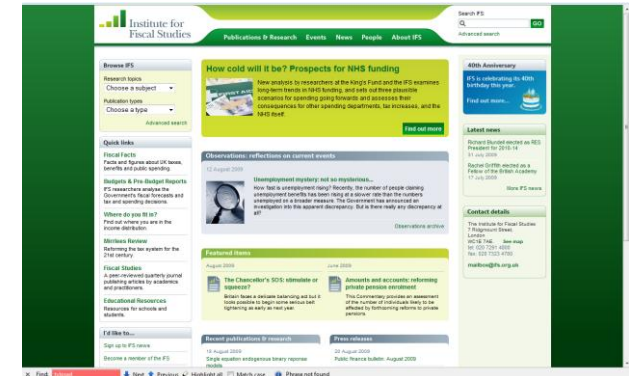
Institute for Fiscal Studies

Search IFS
GO
Advanced search

Publications & Research   Events   News   People   About IFS

Browse IFS
Research topics
Choose a subject
Publication types
Choose a type
Advanced search

Quick links

Fiscal Facts
Facts and figures about UK taxes, benefits and public spending.

Budgets & Pre-Budget Reports
IFS researchers analyse the Government's fiscal forecasts and tax and spending decisions.

Where do fit in?
Find out where you are in the income distribution.

Mirrlees Review
Reforming the tax system for the 21st century.

Fiscal Studies
A peer-reviewed quarterly journal publishing articles by academics and practitioners.

Educational Resources
Resources for schools and students.

I'd like to...
Sign up to IFS news
Become a member of the IFS

How cold will it be? Prospects for NHS funding
New analysis by researchers at the King's Fund and the IFS examines long-term trends in NHS funding, and sets out three plausible scenarios for spending going forwards and assesses their consequences for other spending departments, tax increases, and the NHS itself.
Find out more

Observations: reflections on current events
12 August 2009
Unemployment mystery: not so mysterious...
How fast is unemployment rising? Recently, the number of people claiming unemployment benefits has been rising at a slower rate than the numbers unemployed on a broader measure. The Government has announced an investigation into this apparent discrepancy. But is there really any discrepancy at all?
Observations archive

Featured items
August 2009
The Chancellor's SOS: stimulate or squeeze?
Britain faces a delicate balancing act but it looks possible to begin some serious belt tightening as early as next year.
June 2009
Amounts and accounts: reforming private pension enrolment
This Commentary provides an assessment of the number of individuals likely to be affected by forthcoming reforms to private pensions.

Recent publications & research
18 August 2009
Single equation endogenous binary response models

Press releases
20 August 2009
Public finance bulletin: August 2009

40th Anniversary
IFS is celebrating its 40th birthday this year.
Find out more...

Latest news
Richard Blundell elected as RES President for 2013-14
31 July 2009
Rachel Griffith elected as a Fellow of the British Academy
17 July 2009
More IFS news

Contact details
The Institute for Fiscal Studies
7 Ridgmount Street
London
WC1E 7AE   See map
tel: 020 7291 4800
fax: 020 7323 4780
mailbox@ifs.org.uk

Find: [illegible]   Next   Previous   Highlight all   Match case   Phrase not found